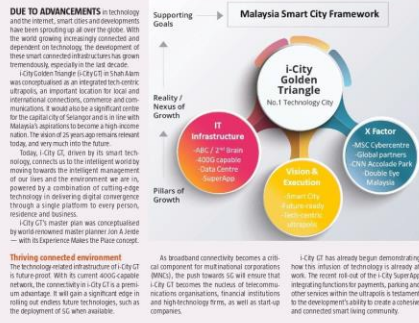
DUE TO ADVANCEMENTS in technology and the internet, smart cities and developments have been sprouting up all over the globe. With the world growing increasingly connected and dependent on technology, the development of these smart connected infrastructures has grown tremendously, especially in the last decade.

i-City Golden Triangle (i-City GT) in Shah Alam was conceptualised as an integrated tech-centric ultrapolis, an important location for local and international connections, commerce and communications. It would also be a significant centre for the capital city of Selangor and is in line with Malaysia's aspirations to become a high income nation. The vision of 25 years ago remains relevant today, and very much into the future.

Today, i-City GT, driven by its smart technology, connects us to the intelligent world by moving towards the intelligent management of our lives and the environment we are in, powered by a combination of cutting-edge technology in delivering digital convergence through a single platform to every person, residence and business.

i-City GT's master plan was conceptualised by world-renowned master planner Jon A Jerde — with its Experience Makes the Place concept.

Thriving connected environment
The technology-related infrastructure of i-City GT is future-proof. With its current 400G-capable network, the connectivity in i-City GT is a premium advantage. It will gain a significant edge in rolling out endless future technologies, such as the deployment of 5G when available.

Supporting Goals

Malaysia Smart City Framework

Reality / Nexus of Growth

i-City Golden Triangle
No.1 Technology City

IT Infrastructure
-ABC / 2nd Brain
-400G capable
-Data Centre
-SuperApp

X Factor
-MSC Cybercentre
-Global partners
-CNN Accolade Park
-Double Eye Malaysia

Pillars of Growth

Vision & Execution
-Smart City
-Future-ready
-Tech-centric ultrapolis

As broadband connectivity becomes a critical component for multinational corporations (MNCs), the push towards 5G will ensure that i-City GT becomes the nucleus of telecommunications organisations, financial institutions and high-technology firms, as well as start-up companies.

i-City GT has already begun demonstrating how this infusion of technology is already at work. The recent roll out of the i-City SuperApp integrating functions for payments, parking and other services within the ultrapolis is testament to the development's ability to create a cohesive and connected smart living community.